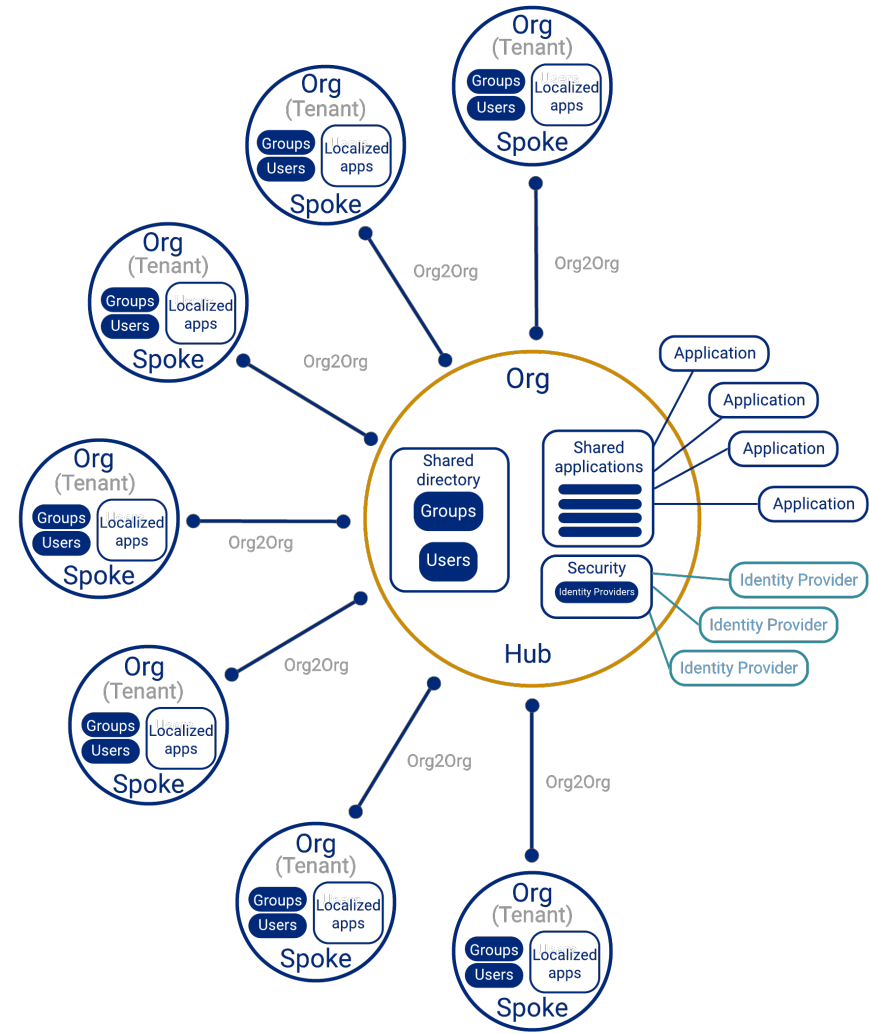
Org
(Tenant)
Groups
Users
Localized apps
Spoke

Org
(Tenant)
Groups
Users
Localized apps
Spoke

Org2Org

Org2Org

Org
(Tenant)
Groups
Users
Localized apps
Spoke

Org2Org

Application

Org

Application

Application

Application

Org
(Tenant)
Groups
Users
Localized apps
Spoke

Shared directory
Groups
Users

Shared applications

Org2Org

Security
Identity Providers

Identity Provider

Identity Provider

Identity Provider

Hub

Org
(Tenant)
Groups
Users
Localized apps
Spoke

Org2Org

Org2Org

Org2Org

Org2Org

Org
(Tenant)
Groups
Users
Localized apps
Spoke

Org
(Tenant)
Groups
Users
Localized apps
Spoke